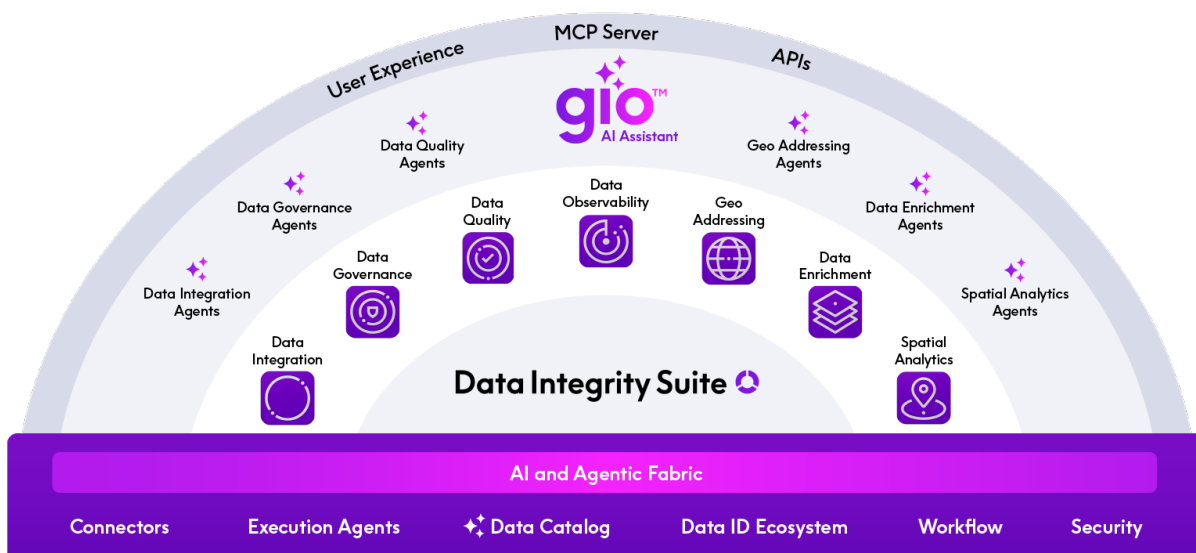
User Experience
MCP Server
APIs

gio™
AI Assistant

Data Quality Agents
Geo Addressing Agents
Data Governance Agents
Data Enrichment Agents
Data Integration Agents
Spatial Analytics Agents

Data Quality
Data Observability
Geo Addressing
Data Governance
Data Enrichment
Data Integration
Spatial Analytics

Data Integrity Suite

AI and Agentic Fabric

Connectors
Execution Agents
Data Catalog
Data ID Ecosystem
Workflow
Security